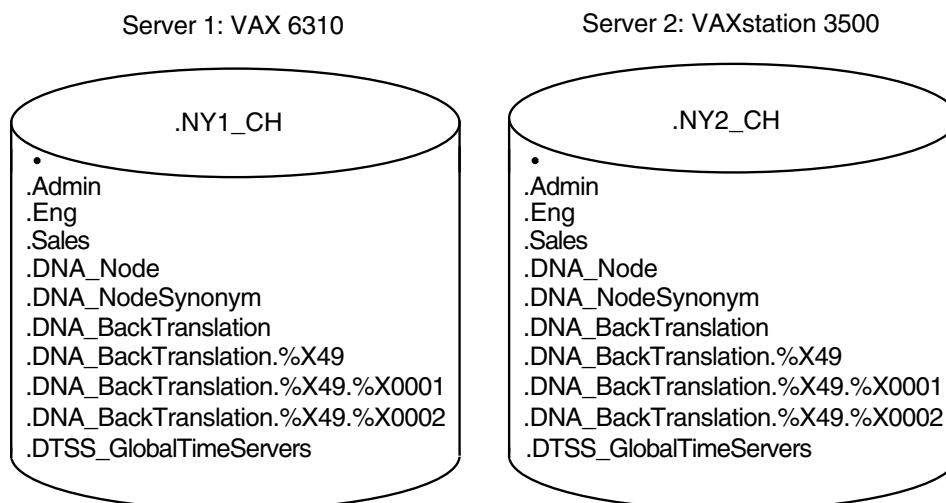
Server 1: VAX 6310

.NY1_CH

•
.Admin
.Eng
.Sales
.DNA_Node
.DNA_NodeSynonym
.DNA_BackTranslation
.DNA_BackTranslation.%X49
.DNA_BackTranslation.%X49.%X0001
.DNA_BackTranslation.%X49.%X0002
.DTSS_GlobalTimeServers

Server 2: VAXstation 3500

.NY2_CH

•
.Admin
.Eng
.Sales
.DNA_Node
.DNA_NodeSynonym
.DNA_BackTranslation
.DNA_BackTranslation.%X49
.DNA_BackTranslation.%X49.%X0001
.DNA_BackTranslation.%X49.%X0002
.DTSS_GlobalTimeServers